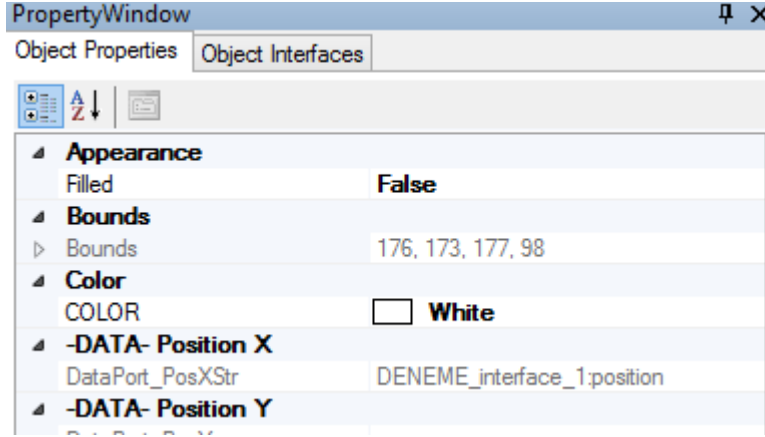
PropertyWindow

Object Properties | Object Interfaces

| | |
|---|---|
| **Appearance** | |
| Filled | **False** |
| **Bounds** | |
| Bounds | 176, 173, 177, 98 |
| **Color** | |
| COLOR | **White** |
| **-DATA- Position X** | |
| DataPort_PosXStr | DENEME_interface_1:position |
| **-DATA- Position Y** | |
| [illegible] | |